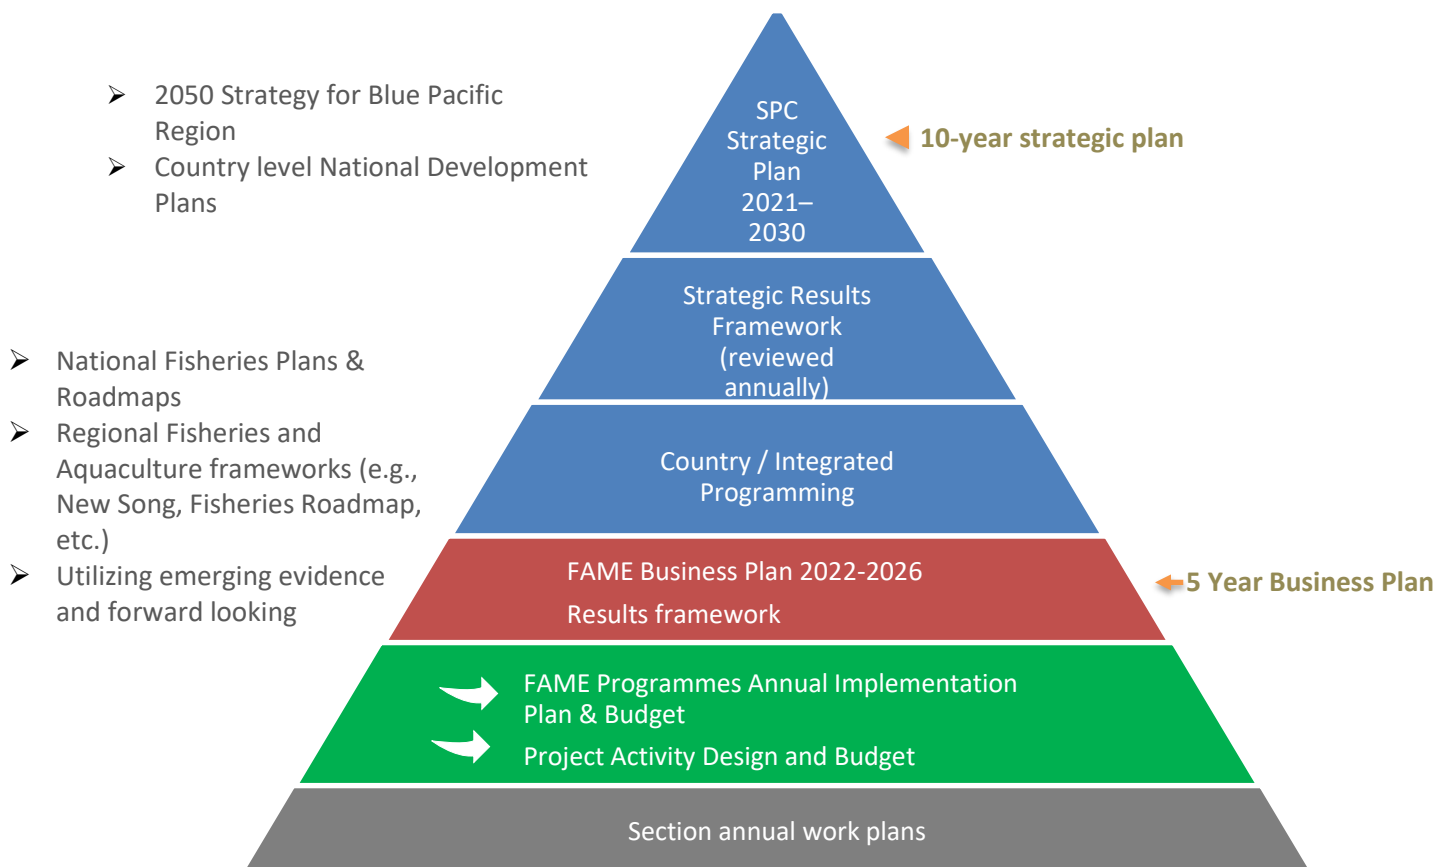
➢ 2050 Strategy for Blue Pacific Region
➢ Country level National Development Plans

SPC Strategic Plan 2021–2030

10-year strategic plan

Strategic Results Framework (reviewed annually)

➢ National Fisheries Plans & Roadmaps
➢ Regional Fisheries and Aquaculture frameworks (e.g., New Song, Fisheries Roadmap, etc.)
➢ Utilizing emerging evidence and forward looking

Country / Integrated Programming

FAME Business Plan 2022-2026

Results framework

5 Year Business Plan

FAME Programmes Annual Implementation Plan & Budget

Project Activity Design and Budget

Section annual work plans